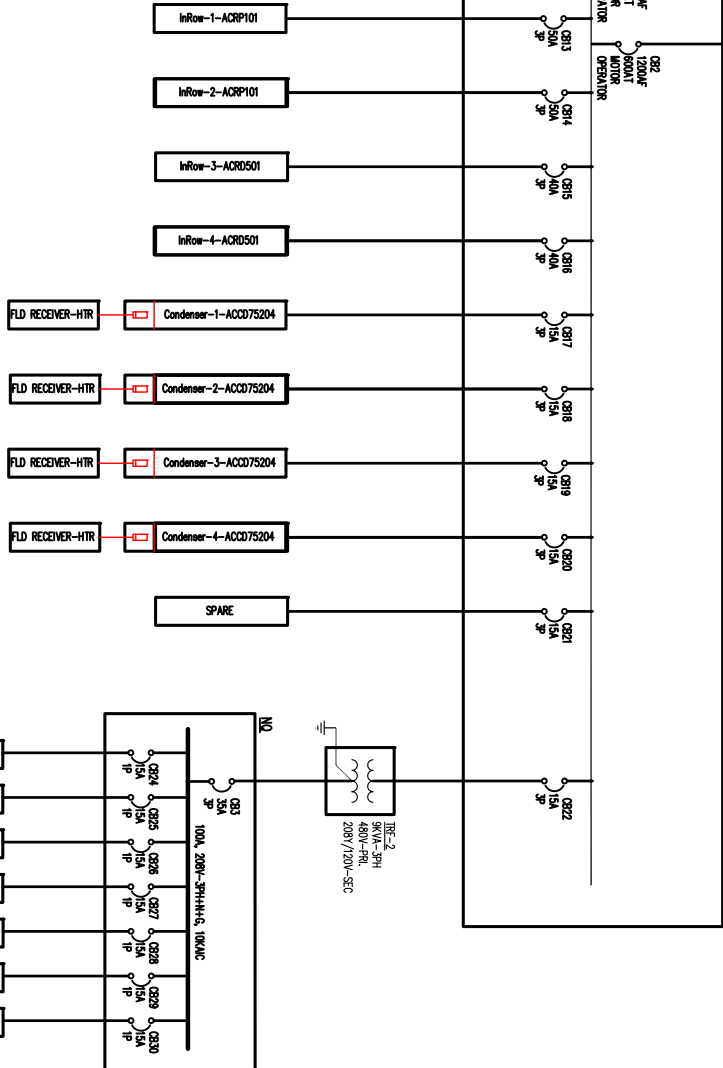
InRow-1-ACRP101

CB13
50A
3P

NF
T
R
ATOR

CB2
1200AF
600AT
MOTOR
OPERATOR

InRow-2-ACRP101

CB14
50A
3P

InRow-3-ACRD501

CB15
40A
3P

InRow-4-ACRD501

CB16
40A
3P

FLD RECEIVER-HTR

Condenser-1-ACCD75204

CB17
15A
3P

FLD RECEIVER-HTR

Condenser-2-ACCD75204

CB18
15A
3P

FLD RECEIVER-HTR

Condenser-3-ACCD75204

CB19
15A
3P

FLD RECEIVER-HTR

Condenser-4-ACCD75204

CB20
15A
3P

SPARE

CB21
15A
3P

NQ

CB24
15A
1P

CB3
35A
3P

CB25
15A
1P

CB26
15A
1P

CB27
15A
1P

CB28
15A
1P

CB29
15A
1P

CB30
15A
1P

100A, 208V-3PH+N+G, 10KAIC

TRF-2
9KVA-3PH
480V-PRI.
208Y/120V-SEC

CB22
15A
3P